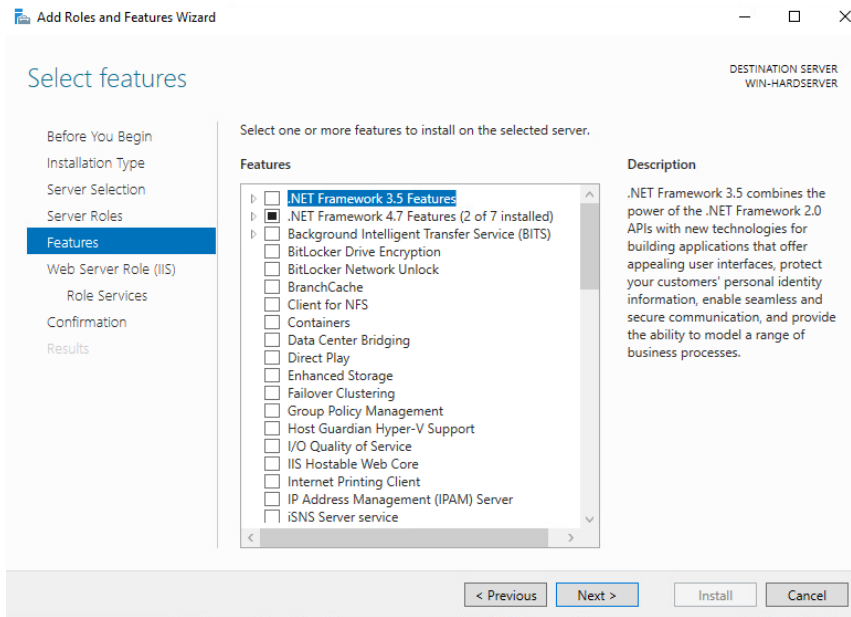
Add Roles and Features Wizard

Select features

DESTINATION SERVER
WIN-HARDSERVER

Before You Begin
Installation Type
Server Selection
Server Roles
Features
Web Server Role (IIS)
Role Services
Confirmation
Results

Select one or more features to install on the selected server.

Features

.NET Framework 3.5 Features
.NET Framework 4.7 Features (2 of 7 installed)
Background Intelligent Transfer Service (BITS)
BitLocker Drive Encryption
BitLocker Network Unlock
BranchCache
Client for NFS
Containers
Data Center Bridging
Direct Play
Enhanced Storage
Failover Clustering
Group Policy Management
Host Guardian Hyper-V Support
I/O Quality of Service
IIS Hostable Web Core
Internet Printing Client
IP Address Management (IPAM) Server
iSNS Server service

Description

.NET Framework 3.5 combines the power of the .NET Framework 2.0 APIs with new technologies for building applications that offer appealing user interfaces, protect your customers' personal identity information, enable seamless and secure communication, and provide the ability to model a range of business processes.

< Previous
Next >
Install
Cancel